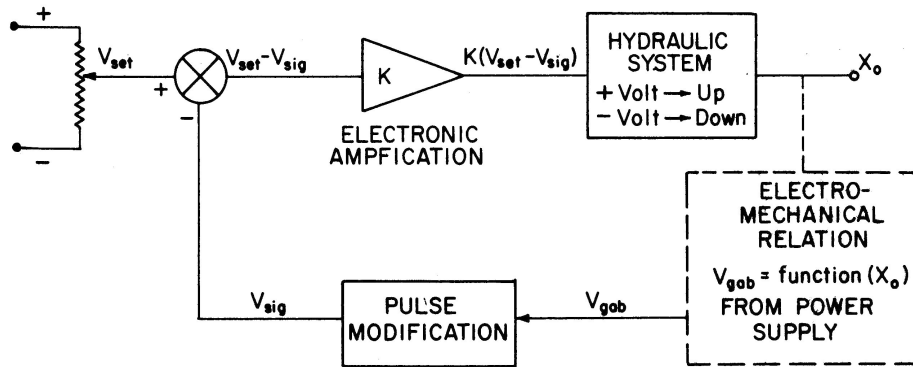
+

$V_{set}$

+

−

$V_{set}-V_{sig}$

K

$K(V_{set}-V_{sig})$

HYDRAULIC SYSTEM
+ Volt → Up
− Volt → Down

$X_o$

ELECTRONIC AMPFICATION

ELECTRO-MECHANICAL RELATION
$V_{gob}$ = function ($X_o$)
FROM POWER SUPPLY

−

$V_{sig}$

PULSE MODIFICATION

$V_{gob}$